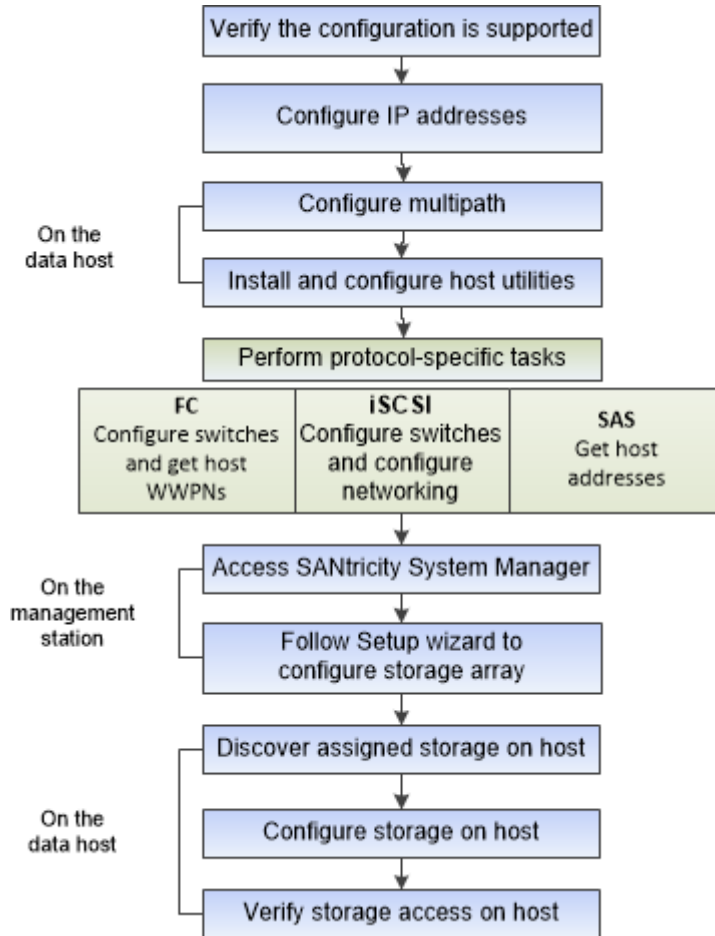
Verify the configuration is supported

Configure IP addresses

On the data host

Configure multipath

Install and configure host utilities

Perform protocol-specific tasks

FC
Configure switches and get host WWPNs

iSCSI
Configure switches and configure networking

SAS
Get host addresses

On the management station

Access SANtricity System Manager

Follow Setup wizard to configure storage array

On the data host

Discover assigned storage on host

Configure storage on host

Verify storage access on host